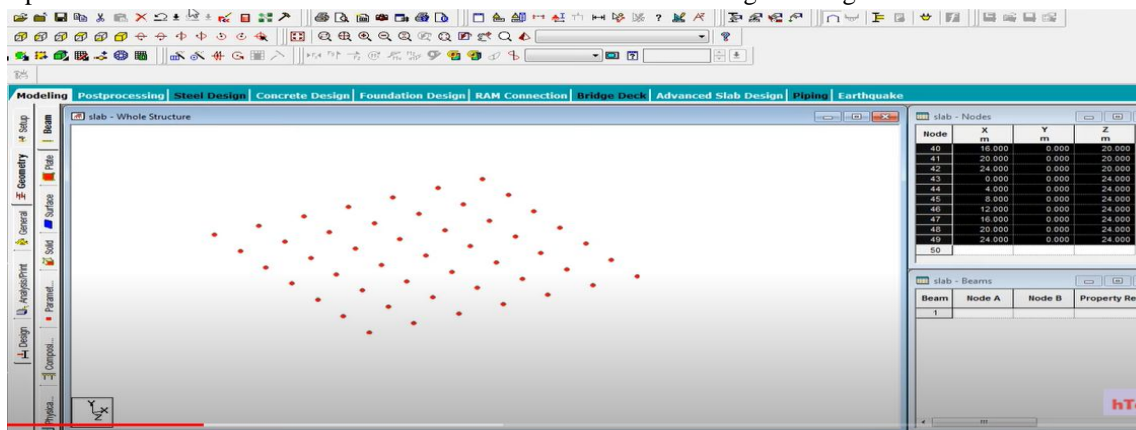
Modeling | Postprocessing | Steel Design | Concrete Design | Foundation Design | RAM Connection | Bridge Deck | Advanced Slab Design | Piping | Earthquake

Setup | Beam | Geometry | Plate | General | Surface | Solid | Analysis/Print | Paramet... | Design | Compos... | Physica...

slab - Whole Structure

slab - Nodes

| Node | X m | Y m | Z m |
|---|---|---|---|
| 40 | 16.000 | 0.000 | 20.000 |
| 41 | 20.000 | 0.000 | 20.000 |
| 42 | 24.000 | 0.000 | 20.000 |
| 43 | 0.000 | 0.000 | 24.000 |
| 44 | 4.000 | 0.000 | 24.000 |
| 45 | 8.000 | 0.000 | 24.000 |
| 46 | 12.000 | 0.000 | 24.000 |
| 47 | 16.000 | 0.000 | 24.000 |
| 48 | 20.000 | 0.000 | 24.000 |
| 49 | 24.000 | 0.000 | 24.000 |
| 50 | | | |

slab - Beams

| Beam | Node A | Node B | Property Re |
|---|---|---|---|
| 1 | | | |

hT